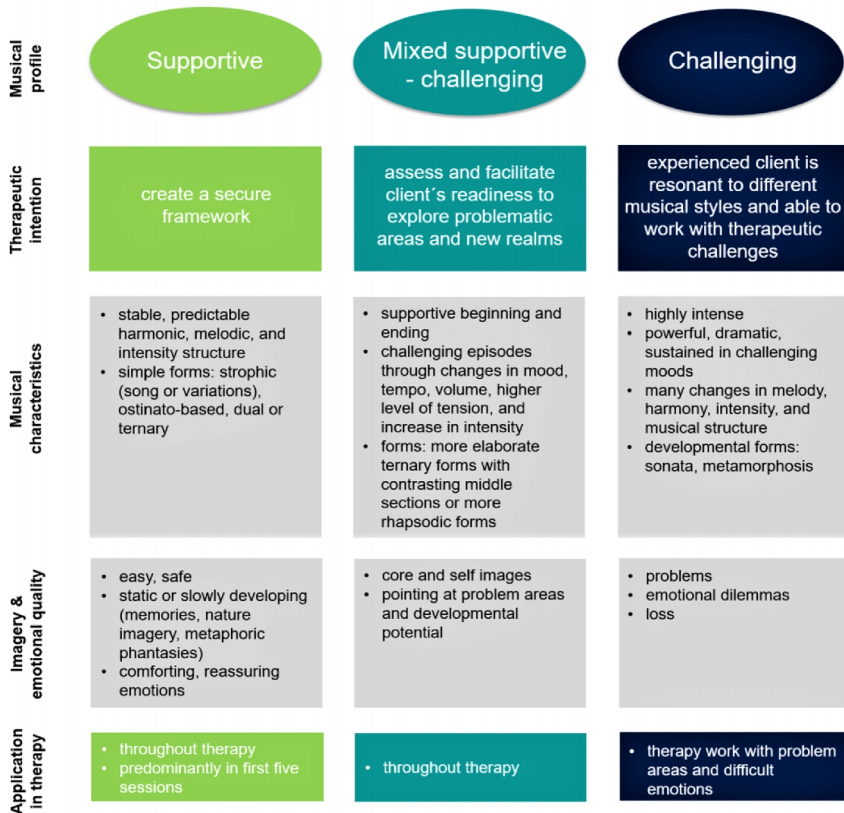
| | | | |
|---|---|---|---|
| Musical profile | Supportive | Mixed supportive - challenging | Challenging |
| Therapeutic intention | create a secure framework | assess and facilitate client´s readiness to explore problematic areas and new realms | experienced client is resonant to different musical styles and able to work with therapeutic challenges |
| Musical characteristics | • stable, predictable harmonic, melodic, and intensity structure<br>• simple forms: strophic (song or variations), ostinato-based, dual or ternary | • supportive beginning and ending<br>• challenging episodes through changes in mood, tempo, volume, higher level of tension, and increase in intensity<br>• forms: more elaborate ternary forms with contrasting middle sections or more rhapsodic forms | • highly intense<br>• powerful, dramatic, sustained in challenging moods<br>• many changes in melody, harmony, intensity, and musical structure<br>• developmental forms: sonata, metamorphosis |
| Imagery & emotional quality | • easy, safe<br>• static or slowly developing (memories, nature imagery, metaphoric phantasies)<br>• comforting, reassuring emotions | • core and self images<br>• pointing at problem areas and developmental potential | • problems<br>• emotional dilemmas<br>• loss |
| Application in therapy | • throughout therapy<br>• predominantly in first five sessions | • throughout therapy | • therapy work with problem areas and difficult emotions |